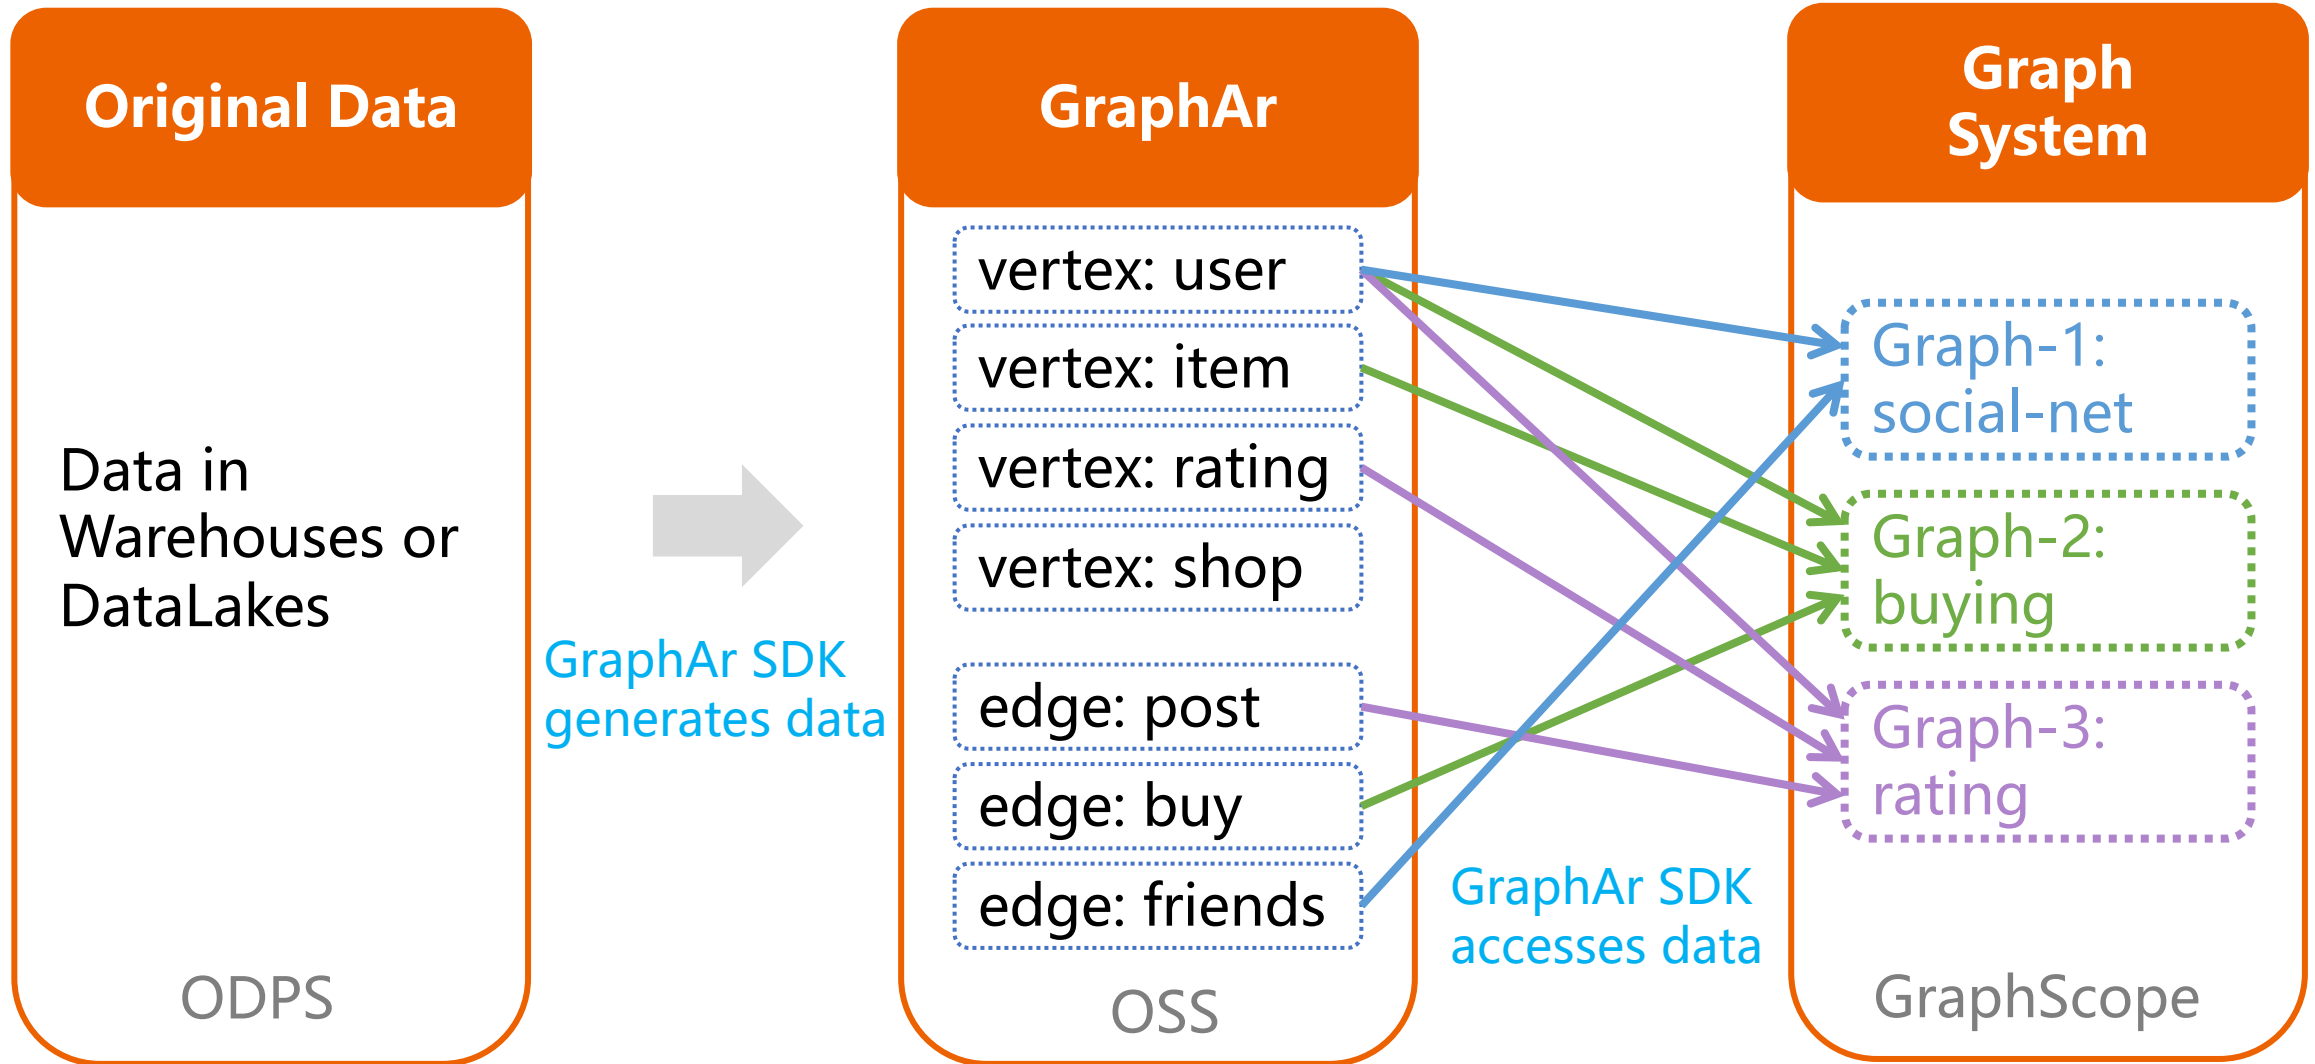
Original Data

Data in Warehouses or DataLakes

ODPS

GraphAr SDK generates data

GraphAr

vertex: user

vertex: item

vertex: rating

vertex: shop

edge: post

edge: buy

edge: friends

OSS

GraphAr SDK accesses data

Graph System

Graph-1: social-net

Graph-2: buying

Graph-3: rating

GraphScope